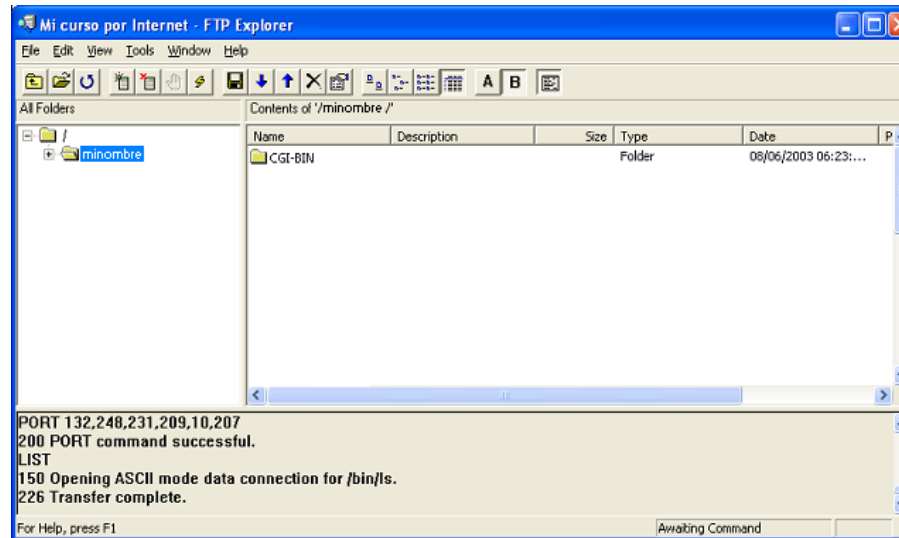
Mi curso por Internet - FTP Explorer

File Edit View Tools Window Help

A B

All Folders

Contents of '/minombre /'

/
minombre

| Name | Description | Size | Type | Date | P |
|---|---|---|---|---|---|
| CGI-BIN | | | Folder | 08/06/2003 06:23:... | |

PORT 132,248,231,209,10,207
200 PORT command successful.
LIST
150 Opening ASCII mode data connection for /bin/ls.
226 Transfer complete.

For Help, press F1

Awaiting Command